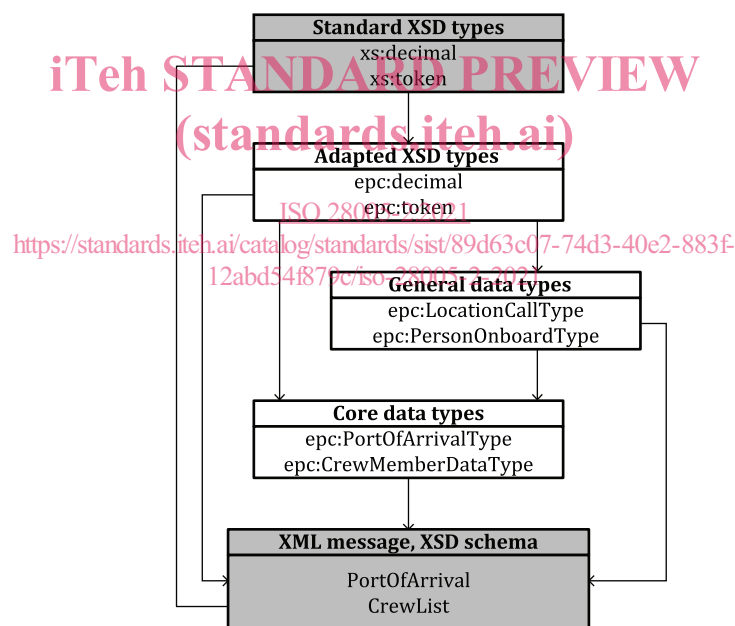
Standard XSD types
xs:decimal
xs:token

iTeh STANDARD PREVIEW
(standards.iteh.ai)

Adapted XSD types
epc:decimal
epc:token

ISO 28005-2:2021
https://standards.iteh.ai/catalog/standards/sist/89d63c07-74d3-40e2-883f-12abd54f879c/iso-28005-2-2021

General data types
epc:LocationCallType
epc:PersonOnboardType

Core data types
epc:PortOfArrivalType
epc:CrewMemberDataType

XML message, XSD schema
PortOfArrival
CrewList